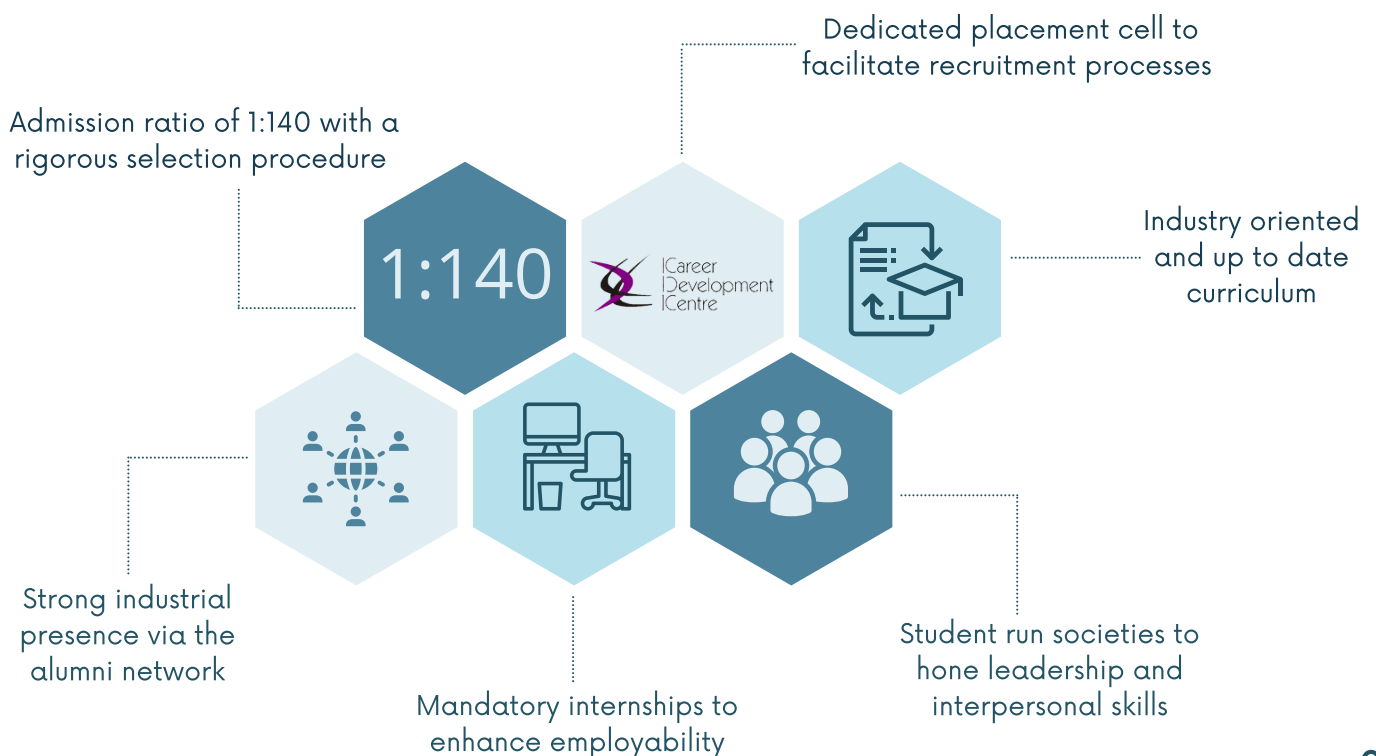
Dedicated placement cell to facilitate recruitment processes

Admission ratio of 1:140 with a rigorous selection procedure

1:140

Career Development Centre

Industry oriented and up to date curriculum

Strong industrial presence via the alumni network

Student run societies to hone leadership and interpersonal skills

Mandatory internships to enhance employability